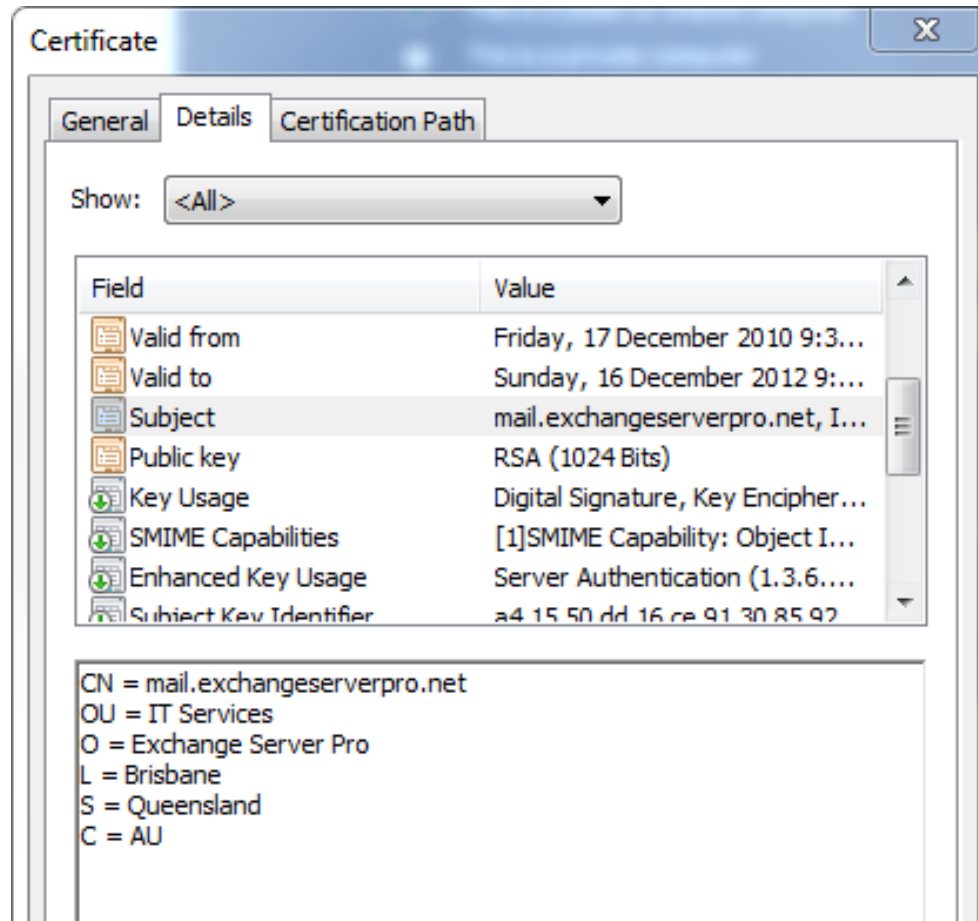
Certificate

General | Details | Certification Path

Show: <All>

| Field | Value |
|---|---|
| Valid from | Friday, 17 December 2010 9:3... |
| Valid to | Sunday, 16 December 2012 9:... |
| Subject | mail.exchangeserverpro.net, I... |
| Public key | RSA (1024 Bits) |
| Key Usage | Digital Signature, Key Encipher... |
| SMIME Capabilities | [1]SMIME Capability: Object I... |
| Enhanced Key Usage | Server Authentication (1.3.6.... |
| Subject Key Identifier | a4 15 50 dd 16 ce 91 30 85 92 |

CN = mail.exchangeserverpro.net
OU = IT Services
O = Exchange Server Pro
L = Brisbane
S = Queensland
C = AU